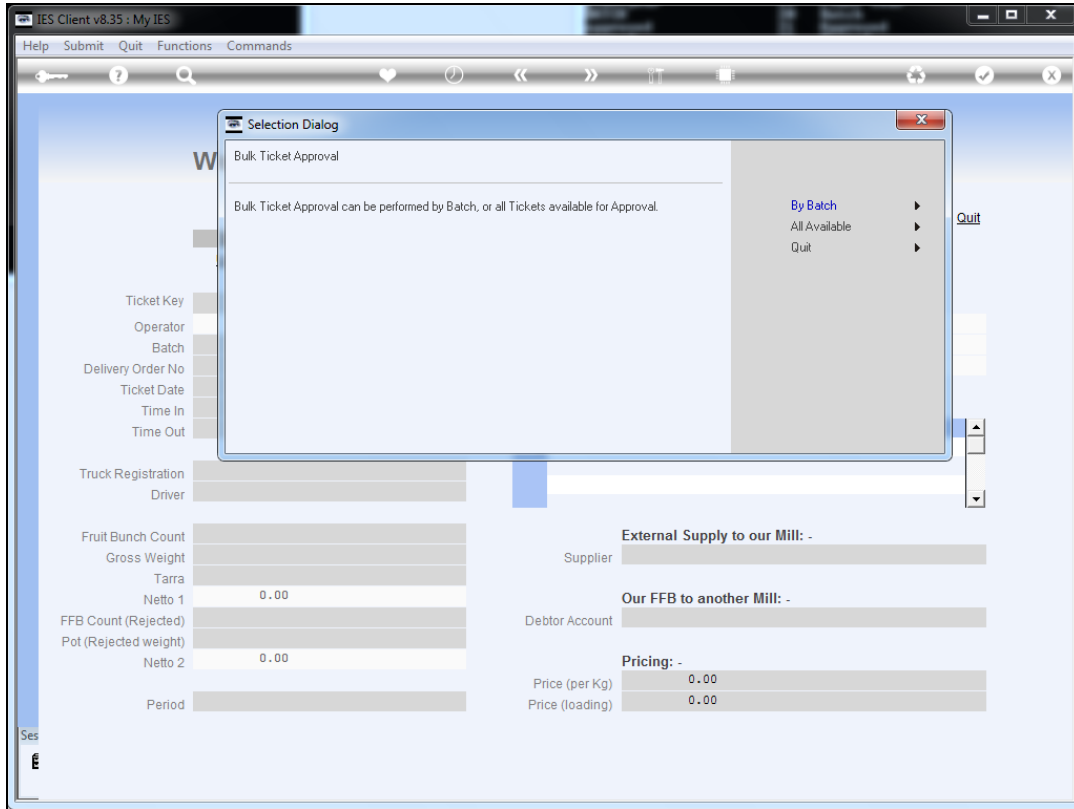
IES Client v8.35 : My IES

Help Submit Quit Functions Commands

Selection Dialog

Bulk Ticket Approval

Bulk Ticket Approval can be performed by Batch, or all Tickets available for Approval.

By Batch
All Available
Quit

W

Quit

Ticket Key
Operator
Batch
Delivery Order No
Ticket Date
Time In
Time Out

Truck Registration
Driver

Fruit Bunch Count
Gross Weight
Tarra
Netto 1 0.00
FFB Count (Rejected)
Pot (Rejected weight)
Netto 2 0.00

Period

External Supply to our Mill: -
Supplier

Our FFB to another Mill: -
Debtor Account

Pricing: -
Price (per Kg) 0.00
Price (loading) 0.00

Ses